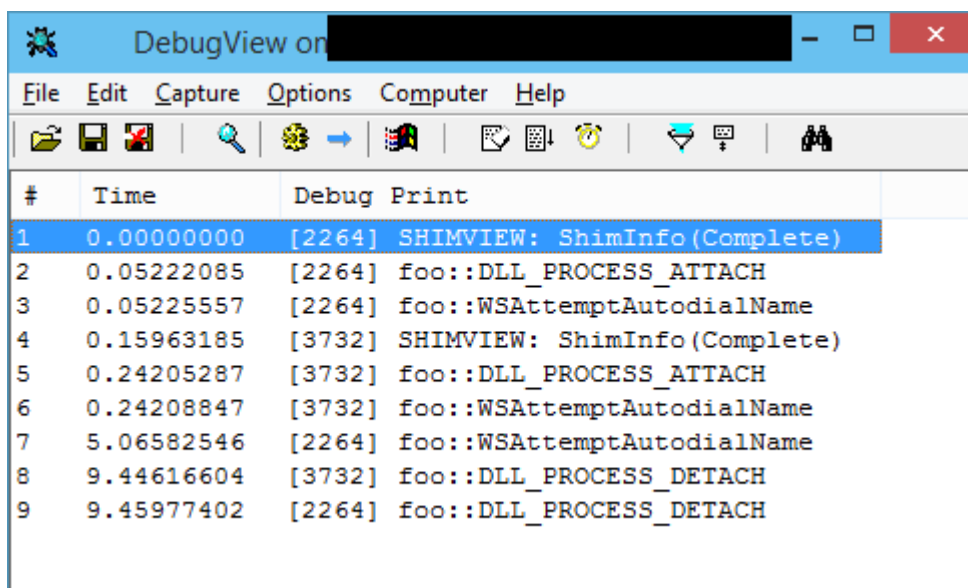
DebugView on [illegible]

File Edit Capture Options Computer Help

| # | Time | Debug Print |
|---|---|---|
| 1 | 0.00000000 | [2264] SHIMVIEW: ShimInfo(Complete) |
| 2 | 0.05222085 | [2264] foo::DLL_PROCESS_ATTACH |
| 3 | 0.05225557 | [2264] foo::WSAttemptAutodialName |
| 4 | 0.15963185 | [3732] SHIMVIEW: ShimInfo(Complete) |
| 5 | 0.24205287 | [3732] foo::DLL_PROCESS_ATTACH |
| 6 | 0.24208847 | [3732] foo::WSAttemptAutodialName |
| 7 | 5.06582546 | [2264] foo::WSAttemptAutodialName |
| 8 | 9.44616604 | [3732] foo::DLL_PROCESS_DETACH |
| 9 | 9.45977402 | [2264] foo::DLL_PROCESS_DETACH |